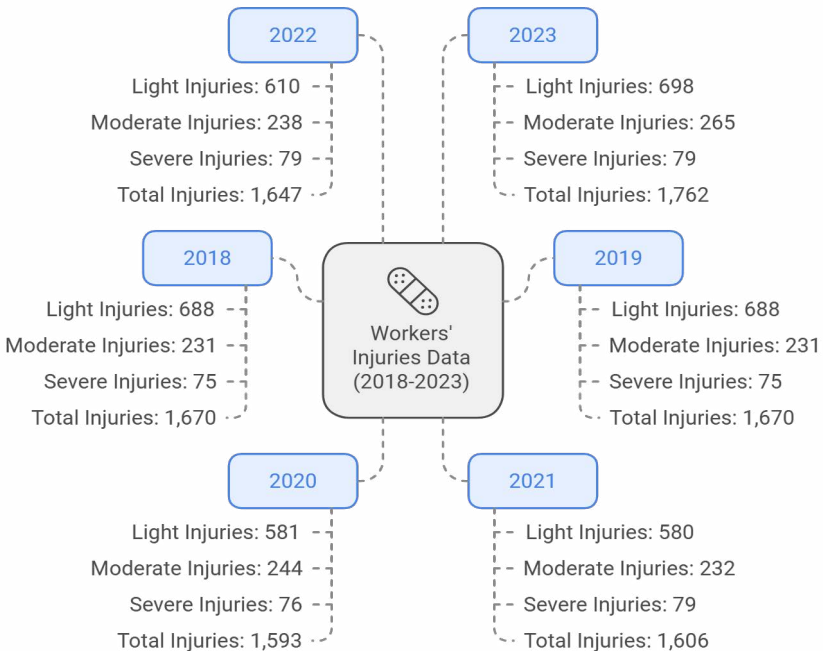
Workers' Injuries Data (2018-2023)

2022
Light Injuries: 610
Moderate Injuries: 238
Severe Injuries: 79
Total Injuries: 1,647

2023
Light Injuries: 698
Moderate Injuries: 265
Severe Injuries: 79
Total Injuries: 1,762

2018
Light Injuries: 688
Moderate Injuries: 231
Severe Injuries: 75
Total Injuries: 1,670

2019
Light Injuries: 688
Moderate Injuries: 231
Severe Injuries: 75
Total Injuries: 1,670

2020
Light Injuries: 581
Moderate Injuries: 244
Severe Injuries: 76
Total Injuries: 1,593

2021
Light Injuries: 580
Moderate Injuries: 232
Severe Injuries: 79
Total Injuries: 1,606